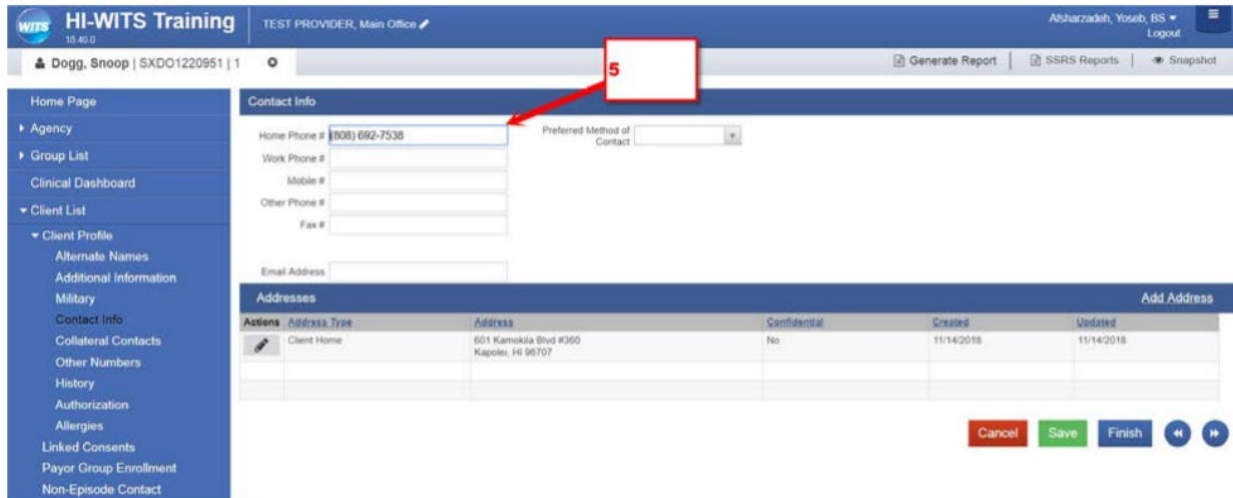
WITS HI-WITS Training
18.40.0

TEST PROVIDER, Main Office

Afsharzadeh, Yoseb, BS
Logout

Dogg, Snoop | SXDO1220951 | 1

5

Generate Report | SSRS Reports | Snapshot

Home Page
Agency
Group List
Clinical Dashboard
Client List
Client Profile
Alternate Names
Additional Information
Military
Contact Info
Collateral Contacts
Other Numbers
History
Authorization
Allergies
Linked Consents
Payor Group Enrollment
Non-Episode Contact

Contact Info

Home Phone # (808) 692-7538
Work Phone #
Mobile #
Other Phone #
Fax #
Preferred Method of Contact

Email Address

Addresses
Add Address

| Actions | Address Type | Address | Confidential | Created | Updated |
|---|---|---|---|---|---|
| | Client Home | 601 Kamokila Blvd #360 Kapolei, HI 96707 | No | 11/14/2018 | 11/14/2018 |

Cancel Save Finish